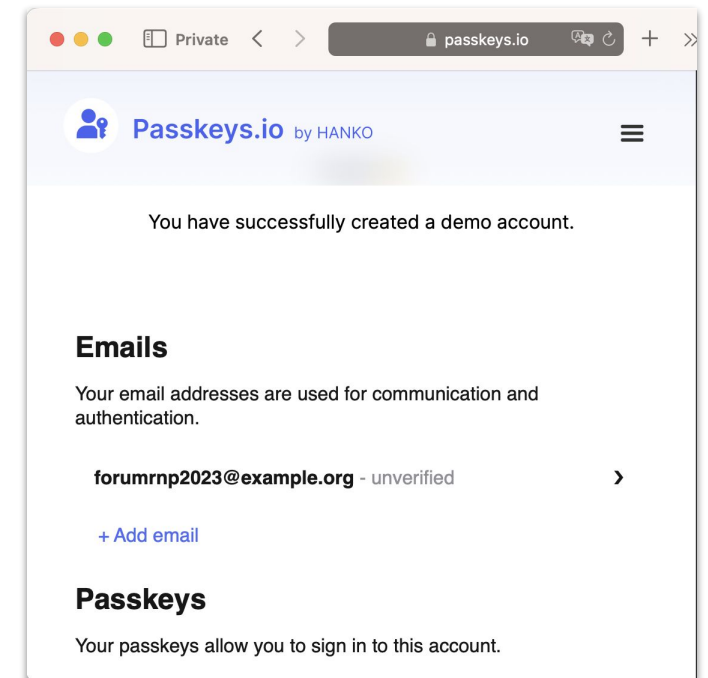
Private

passkeys.io

Passkeys.io by HANKO

You have successfully created a demo account.

Emails

Your email addresses are used for communication and authentication.

forumrnp2023@example.org - unverified

+ Add email

Passkeys

Your passkeys allow you to sign in to this account.